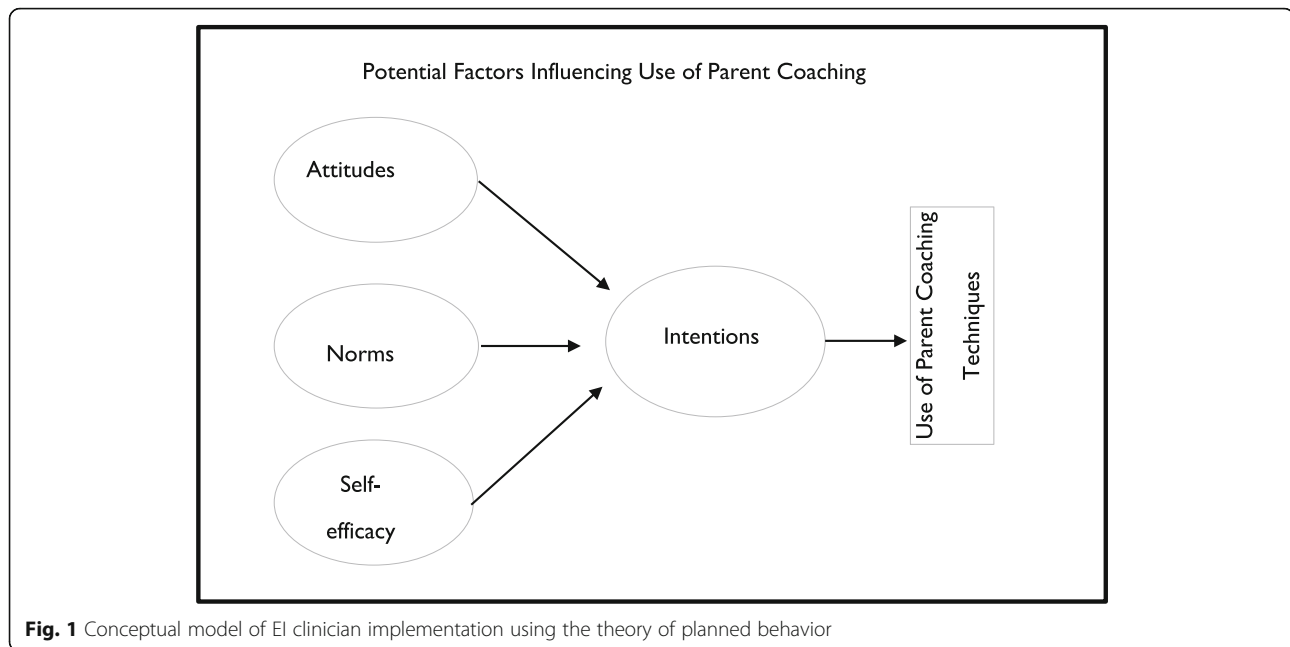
Potential Factors Influencing Use of Parent Coaching

Attitudes

Norms

Self-efficacy

Intentions

Use of Parent Coaching Techniques

**Fig. 1** Conceptual model of EI clinician implementation using the theory of planned behavior